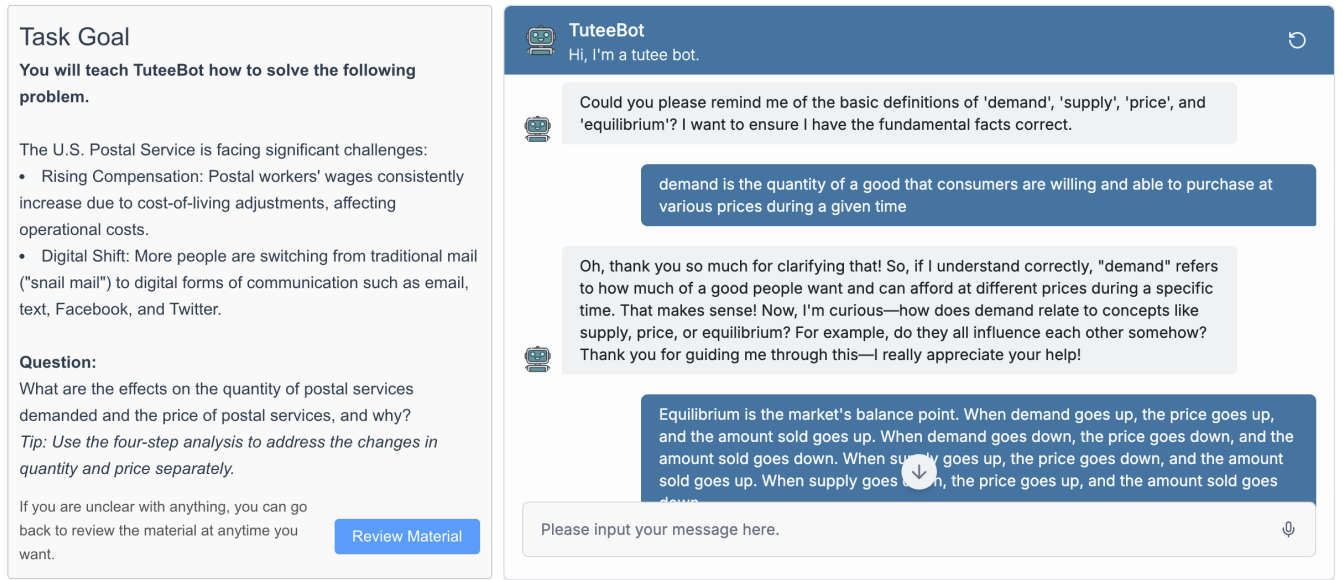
Task Goal

**You will teach TuteeBot how to solve the following problem.**

The U.S. Postal Service is facing significant challenges:

• Rising Compensation: Postal workers' wages consistently increase due to cost-of-living adjustments, affecting operational costs.

• Digital Shift: More people are switching from traditional mail ("snail mail") to digital forms of communication such as email, text, Facebook, and Twitter.

**Question:**
What are the effects on the quantity of postal services demanded and the price of postal services, and why?
*Tip: Use the four-step analysis to address the changes in quantity and price separately.*

If you are unclear with anything, you can go back to review the material at anytime you want.

Review Material

TuteeBot
Hi, I'm a tutee bot.

Could you please remind me of the basic definitions of 'demand', 'supply', 'price', and 'equilibrium'? I want to ensure I have the fundamental facts correct.

demand is the quantity of a good that consumers are willing and able to purchase at various prices during a given time

Oh, thank you so much for clarifying that! So, if I understand correctly, "demand" refers to how much of a good people want and can afford at different prices during a specific time. That makes sense! Now, I'm curious—how does demand relate to concepts like supply, price, or equilibrium? For example, do they all influence each other somehow? Thank you for guiding me through this—I really appreciate your help!

Equilibrium is the market's balance point. When demand goes up, the price goes up, and the amount sold goes up. When demand goes down, the price goes down, and the amount sold goes down. When su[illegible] goes up, the price goes down, and the amount sold goes up. When supply goes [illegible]n, the price goes up, and the amount sold goes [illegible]

Please input your message here.